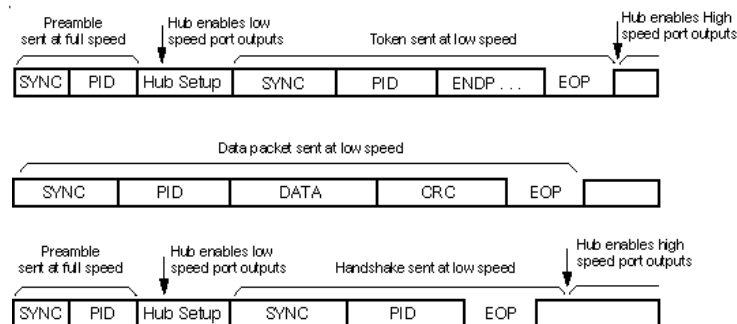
Preamble sent at full speed

Hub enables low speed port outputs

Token sent at low speed

Hub enables High speed port outputs

| SYNC | PID | Hub Setup | SYNC | PID | ENDP . . . | EOP | |
|---|---|---|---|---|---|---|---|

Data packet sent at low speed

| SYNC | PID | DATA | CRC | EOP | |
|---|---|---|---|---|---|

Preamble sent at full speed

Hub enables low speed port outputs

Handshake sent at low speed

Hub enables high speed port outputs

| SYNC | PID | Hub Setup | SYNC | PID | EOP | |
|---|---|---|---|---|---|---|